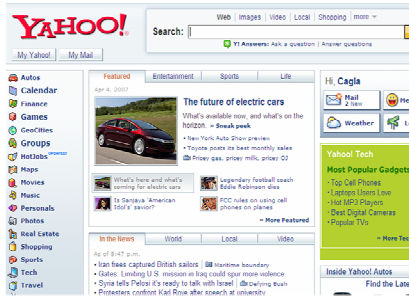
YAHOO!

My Yahoo! My Mail

Web Images Video Local Shopping more

Search:

Y! Answers: Ask a question | Answer questions

Autos
Calendar
Finance
Games
GeoCities
Groups
HotJobs
Maps
Movies
Music
Personals
Photos
Real Estate
Shopping
Sports
Tech
Travel

Featured | Entertainment | Sports | Life

Apr 4, 2007

The future of electric cars

What's available now, and what's on the horizon. » Sneak peek

• New York Auto Show preview
• Toyota posts its best monthly sales
Pricey gas, pricey milk, pricey OJ

What's hype and what's worth worrying about?

Legendary football coach Eddie Robinson dies

Is Sanjaya 'American Idol's' savior?

FCC rules on using cell phones on planes

» More Featured

In the News | World | Local | Video

As of 8:47 p.m.
• Iran frees captured British sailors Maritime boundary
• Gates: Limiting U.S. mission in Iraq could spur more violence
• Syria tells Pelosi it's ready to talk with Israel Defying Bush
• Protesters confront Karl Rove after speech at university

Hi, Cagla

Mail

Weather

Yahoo! Tech

Most Popular Gadget

• Top Cell Phones
• Laptops Users Love
• Hot MP3 Players
• Best Digital Cameras
• Popular TVs

Inside Yahoo! Autos

Find the Lat